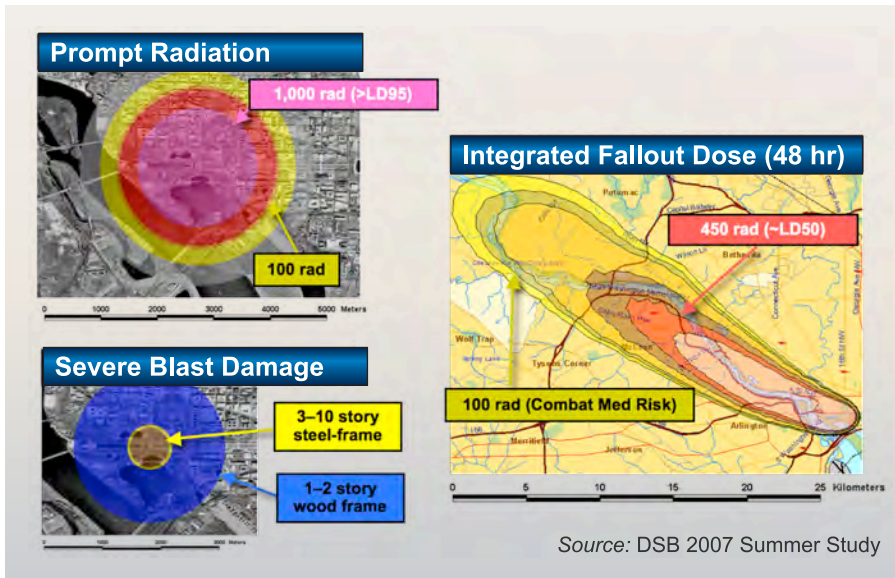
Prompt Radiation

1,000 rad (>LD95)

100 rad

0 1000 2000 3000 4000 5000 Meters

Integrated Fallout Dose (48 hr)

Potomac

450 rad (~LD50)

Bethesda

Wolf Trap

Tysons Corner

100 rad (Combat Med Risk)

Merrifield

Arlington

Jefferson

0 5 10 15 20 25 Kilometers

Severe Blast Damage

3–10 story steel-frame

1–2 story wood frame

0 1000 2000 3000 Meters

Source: DSB 2007 Summer Study